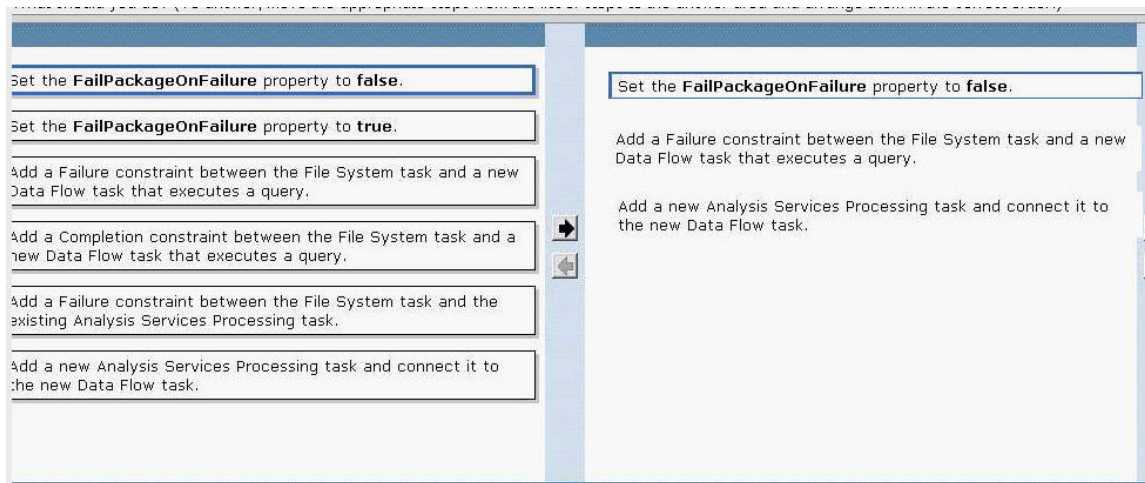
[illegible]

Set the **FailPackageOnFailure** property to **false**.

Set the **FailPackageOnFailure** property to **true**.

Add a Failure constraint between the File System task and a new Data Flow task that executes a query.

Add a Completion constraint between the File System task and a new Data Flow task that executes a query.

Add a Failure constraint between the File System task and the existing Analysis Services Processing task.

Add a new Analysis Services Processing task and connect it to the new Data Flow task.

Set the **FailPackageOnFailure** property to **false**.

Add a Failure constraint between the File System task and a new Data Flow task that executes a query.

Add a new Analysis Services Processing task and connect it to the new Data Flow task.